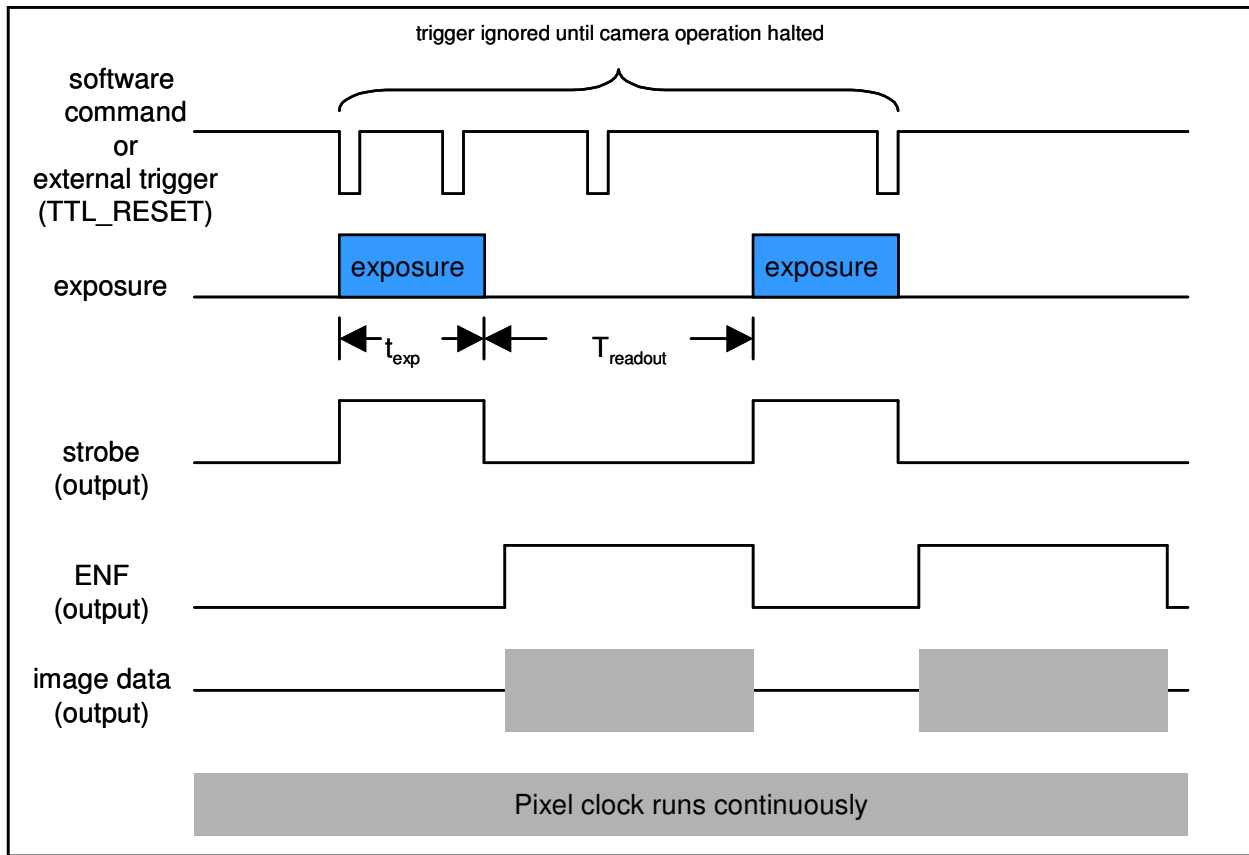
trigger ignored until camera operation halted

software command or external trigger (TTL_RESET)

exposure

exposure

exposure

$t_{exp}$

$T_{readout}$

strobe (output)

ENF (output)

image data (output)

Pixel clock runs continuously